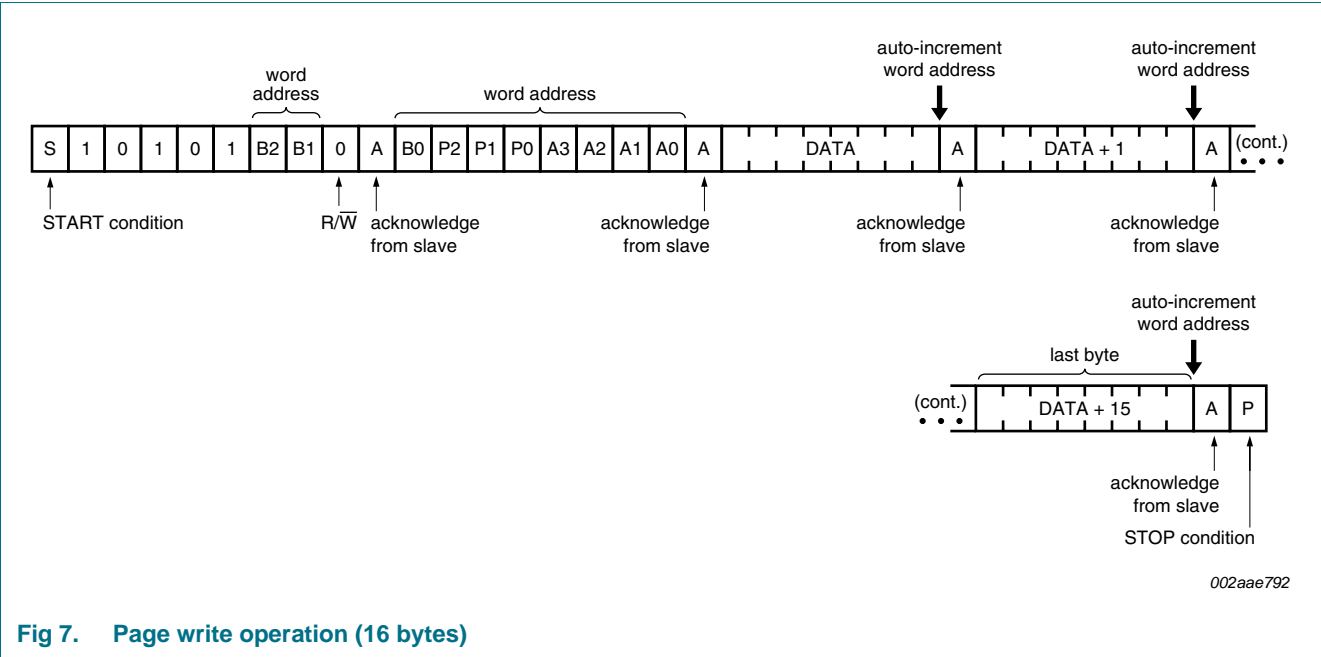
word address

word address

auto-increment word address

auto-increment word address

S 1 0 1 0 1 B2 B1 0 A B0 P2 P1 P0 A3 A2 A1 A0 A DATA A DATA + 1 A (cont.)

START condition

R/$\overline{W}$

acknowledge from slave

acknowledge from slave

acknowledge from slave

acknowledge from slave

auto-increment word address

last byte

(cont.) DATA + 15 A P

acknowledge from slave

STOP condition

002aae792

Fig 7. Page write operation (16 bytes)